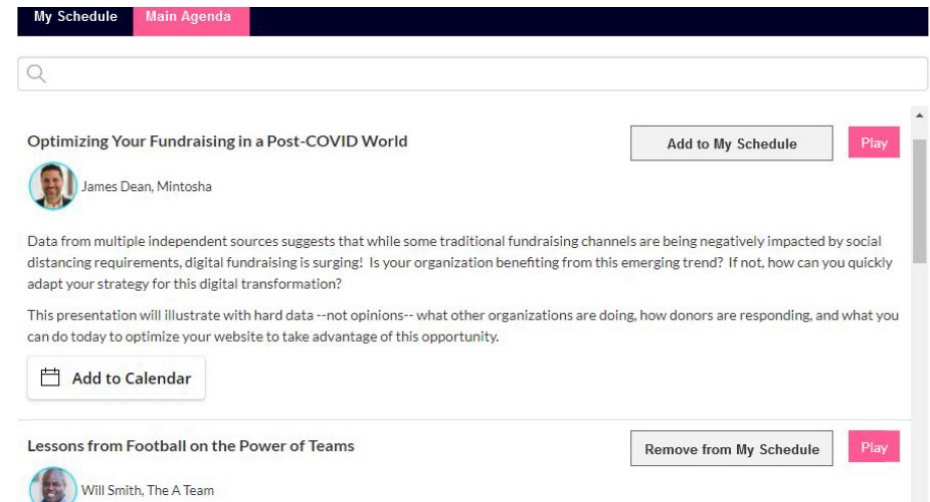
My Schedule Main Agenda

Optimizing Your Fundraising in a Post-COVID World

Add to My Schedule

Play

James Dean, Mintosha

Data from multiple independent sources suggests that while some traditional fundraising channels are being negatively impacted by social distancing requirements, digital fundraising is surging! Is your organization benefiting from this emerging trend? If not, how can you quickly adapt your strategy for this digital transformation?

This presentation will illustrate with hard data --not opinions-- what other organizations are doing, how donors are responding, and what you can do today to optimize your website to take advantage of this opportunity.

Add to Calendar

Lessons from Football on the Power of Teams

Remove from My Schedule

Play

Will Smith, The A Team